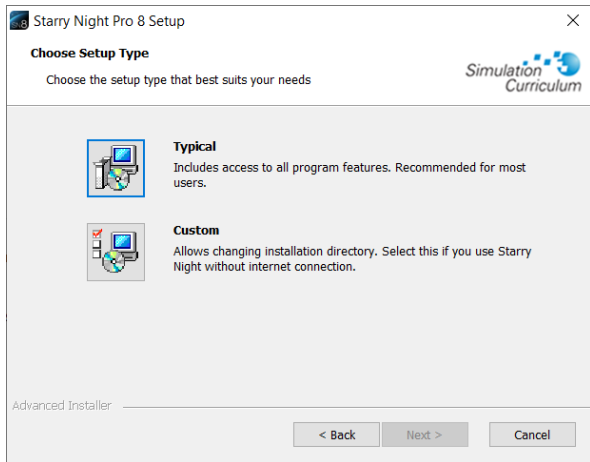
Starry Night Pro 8 Setup

Choose Setup Type

Choose the setup type that best suits your needs

Simulation Curriculum

Typical

Includes access to all program features. Recommended for most users.

Custom

Allows changing installation directory. Select this if you use Starry Night without internet connection.

Advanced Installer

< Back

Next >

Cancel